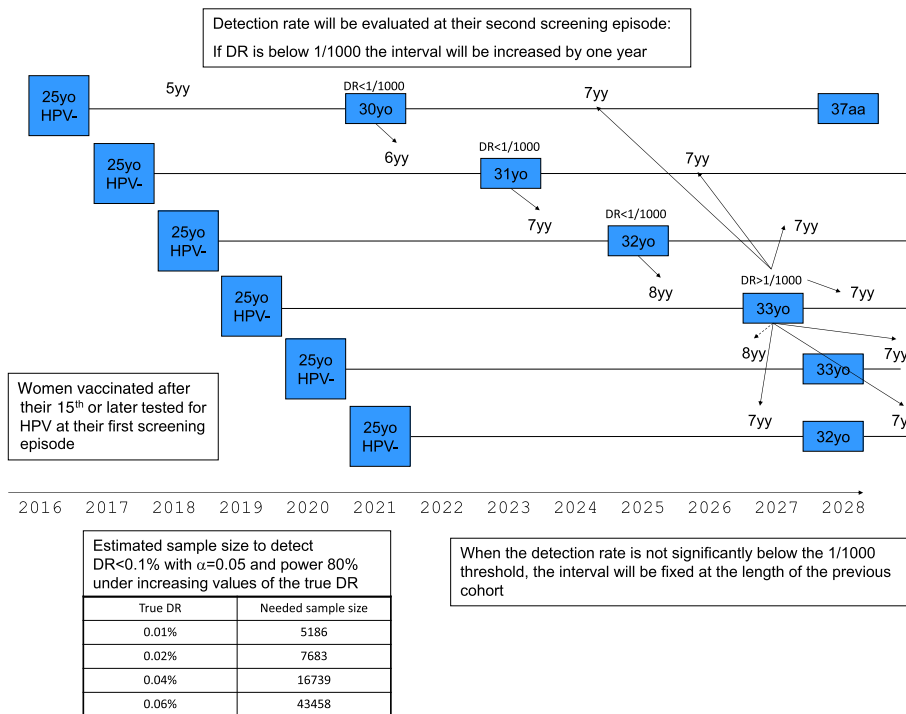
Detection rate will be evaluated at their second screening episode:
If DR is below 1/1000 the interval will be increased by one year

25yo HPV-

5yy

DR<1/1000

30yo

7yy

37aa

6yy

25yo HPV-

DR<1/1000

31yo

7yy

7yy

25yo HPV-

DR<1/1000

32yo

7yy

8yy

25yo HPV-

DR>1/1000

7yy

33yo

8yy

7yy

25yo HPV-

33yo

Women vaccinated after their 15$^{th}$ or later tested for HPV at their first screening episode

7yy

7y

25yo HPV-

32yo

2016 2017 2018 2019 2020 2021 2022 2023 2024 2025 2026 2027 2028

Estimated sample size to detect DR<0.1% with $\alpha$=0.05 and power 80% under increasing values of the true DR

| True DR | Needed sample size |
|---|---|
| 0.01% | 5186 |
| 0.02% | 7683 |
| 0.04% | 16739 |
| 0.06% | 43458 |

When the detection rate is not significantly below the 1/1000 threshold, the interval will be fixed at the length of the previous cohort